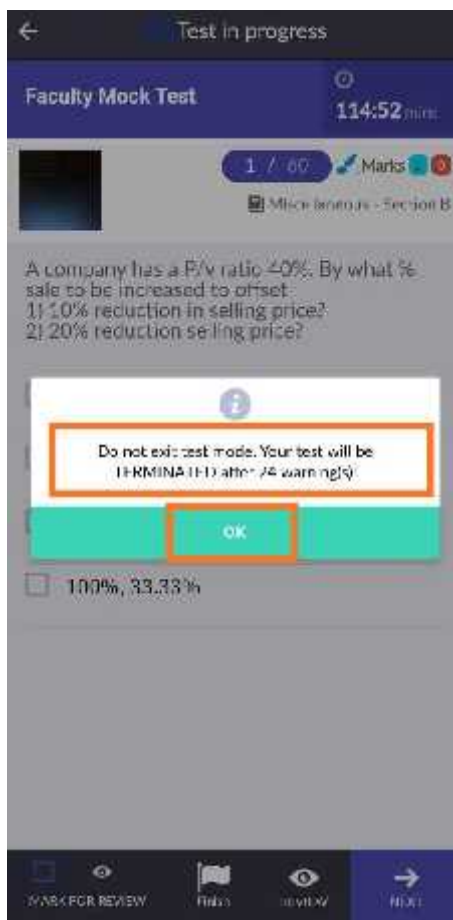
Test in progress

Faculty Mock Test

114:52 mins

1 / 60 Marks

Miscellaneous - Section B

A company has a P/v ratio 40%. By what % sale to be increased to offset
1) 10% reduction in selling price?
2) 20% reduction selling price?

Do not exit test mode. Your test will be TERMINATED after 24 warning(s)

OK

100%, 33.33%

MARK FOR REVIEW

Finish

REVIEW

NEXT